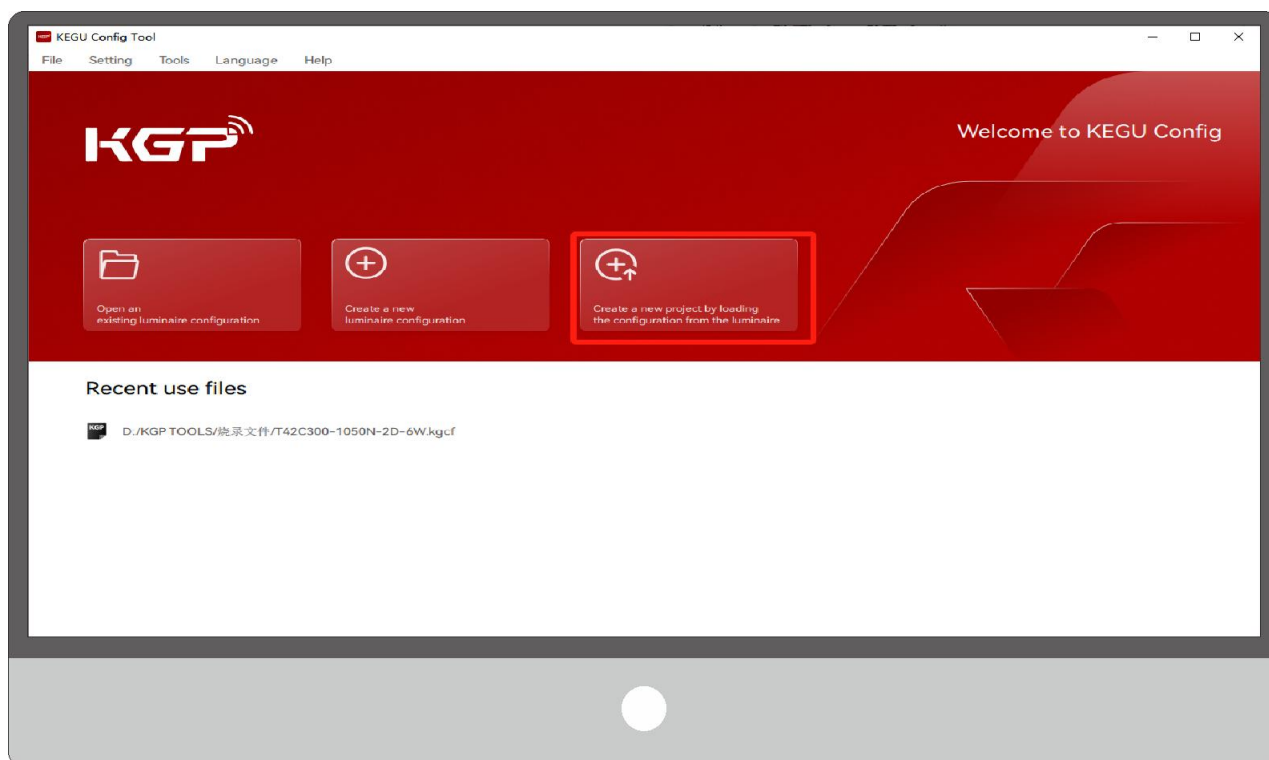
KEGU Config Tool

File Setting Tools Language Help

KGP

Welcome to KEGU Config

Open an existing luminaire configuration

Create a new luminaire configuration

Create a new project by loading the configuration from the luminaire

Recent use files

KGP D:/KGP TOOLS/烧录文件/T42C300-1050N-2D-6W.kgcf